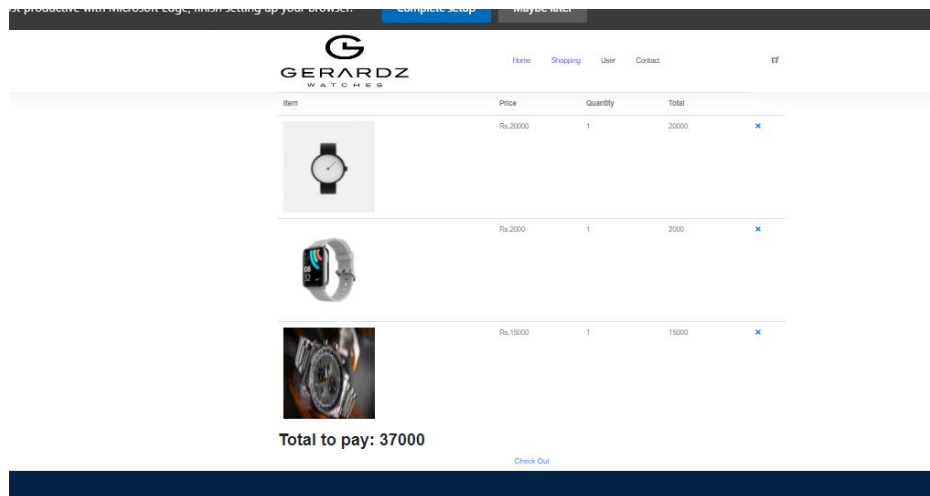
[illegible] productive with Microsoft Edge, finish setting up your browser. Complete setup Maybe later

GERARDZ
WATCHES

Home Shopping User Contact

| Item | Price | Quantity | Total | |
|---|---|---|---|---|
| | Rs.20000 | 1 | 20000 | × |
| | Rs.2000 | 1 | 2000 | × |
| | Rs.15000 | 1 | 15000 | × |

Total to pay: 37000

Check Out